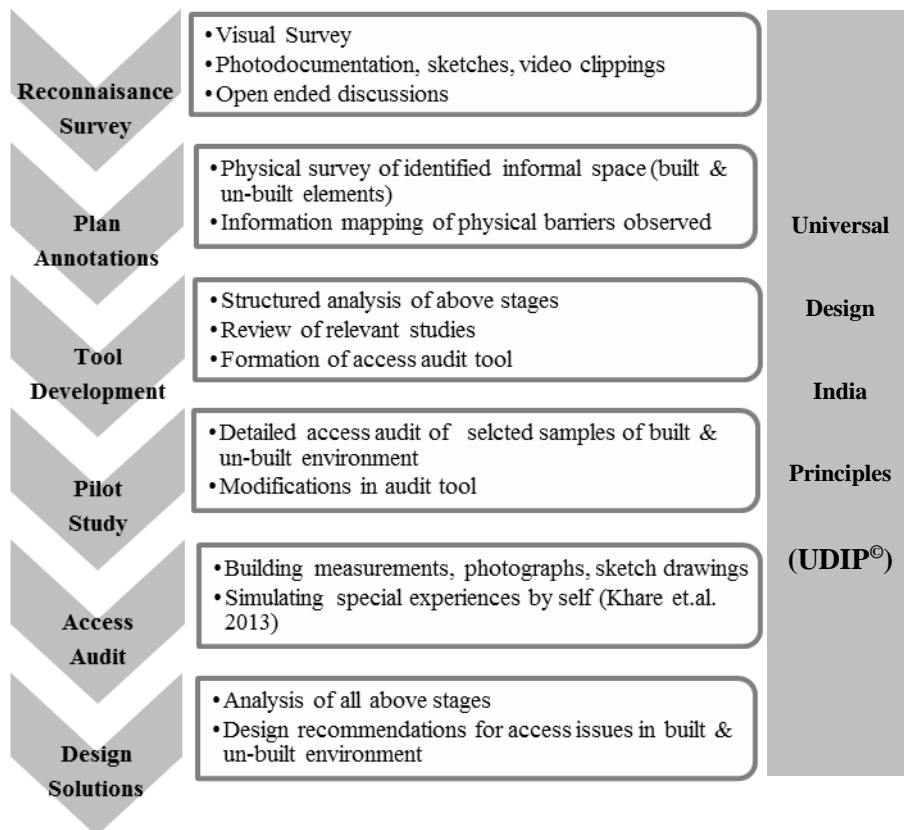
Reconnaisance Survey

• Visual Survey
• Photodocumentation, sketches, video clippings
• Open ended discussions

Plan Annotations

• Physical survey of identified informal space (built & un-built elements)
• Information mapping of physical barriers observed

Tool Development

• Structured analysis of above stages
• Review of relevant studies
• Formation of access audit tool

Pilot Study

• Detailed access audit of selcted samples of built & un-built environment
• Modifications in audit tool

Access Audit

• Building measurements, photographs, sketch drawings
• Simulating special experiences by self (Khare et.al. 2013)

Design Solutions

• Analysis of all above stages
• Design recommendations for access issues in built & un-built environment

Universal Design India Principles (UDIP$^{©}$)